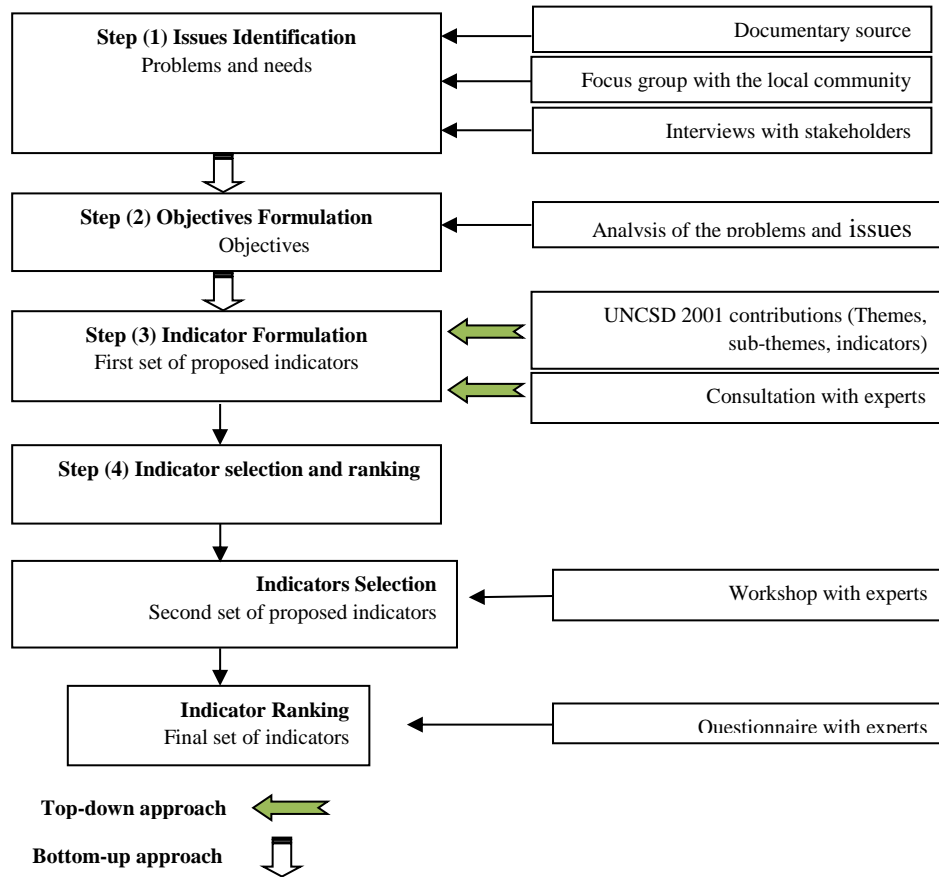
**Step (1) Issues Identification**
Problems and needs

Documentary source

Focus group with the local community

Interviews with stakeholders

**Step (2) Objectives Formulation**
Objectives

Analysis of the problems and issues

**Step (3) Indicator Formulation**
First set of proposed indicators

UNCSD 2001 contributions (Themes, sub-themes, indicators)

Consultation with experts

**Step (4) Indicator selection and ranking**

**Indicators Selection**
Second set of proposed indicators

Workshop with experts

**Indicator Ranking**
Final set of indicators

Questionnaire with experts

**Top-down approach**

**Bottom-up approach**